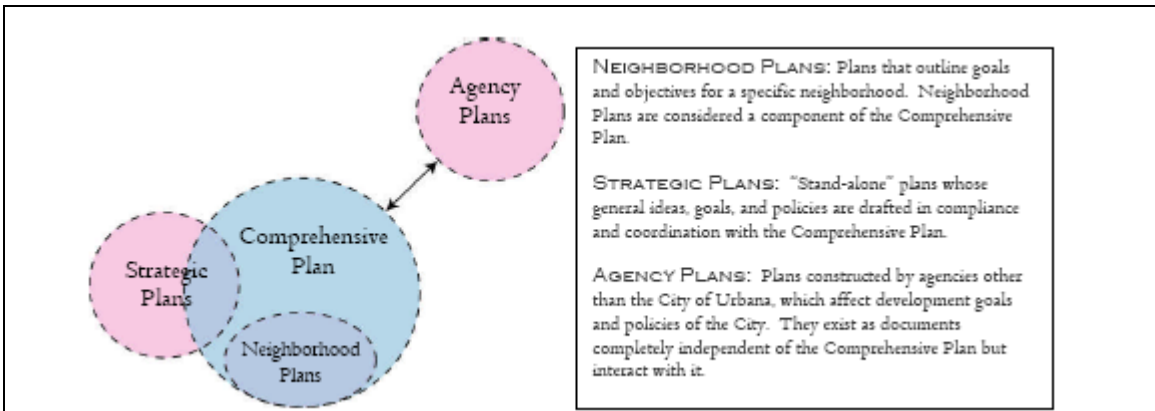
Agency Plans

Comprehensive Plan

Strategic Plans

Neighborhood Plans

NEIGHBORHOOD PLANS: Plans that outline goals and objectives for a specific neighborhood. Neighborhood Plans are considered a component of the Comprehensive Plan.

STRATEGIC PLANS: "Stand-alone" plans whose general ideas, goals, and policies are drafted in compliance and coordination with the Comprehensive Plan.

AGENCY PLANS: Plans constructed by agencies other than the City of Urbana, which affect development goals and policies of the City. They exist as documents completely independent of the Comprehensive Plan but interact with it.